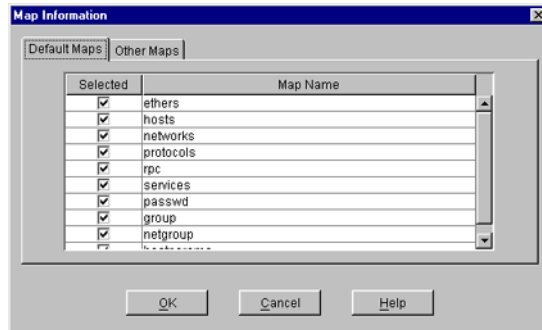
Map Information

Default Maps | Other Maps

| Selected | Map Name |
|---|---|
| ☑ | ethers |
| ☑ | hosts |
| ☑ | networks |
| ☑ | protocols |
| ☑ | rpc |
| ☑ | services |
| ☑ | passwd |
| ☑ | group |
| ☑ | netgroup |
| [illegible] | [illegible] |

OK Cancel Help